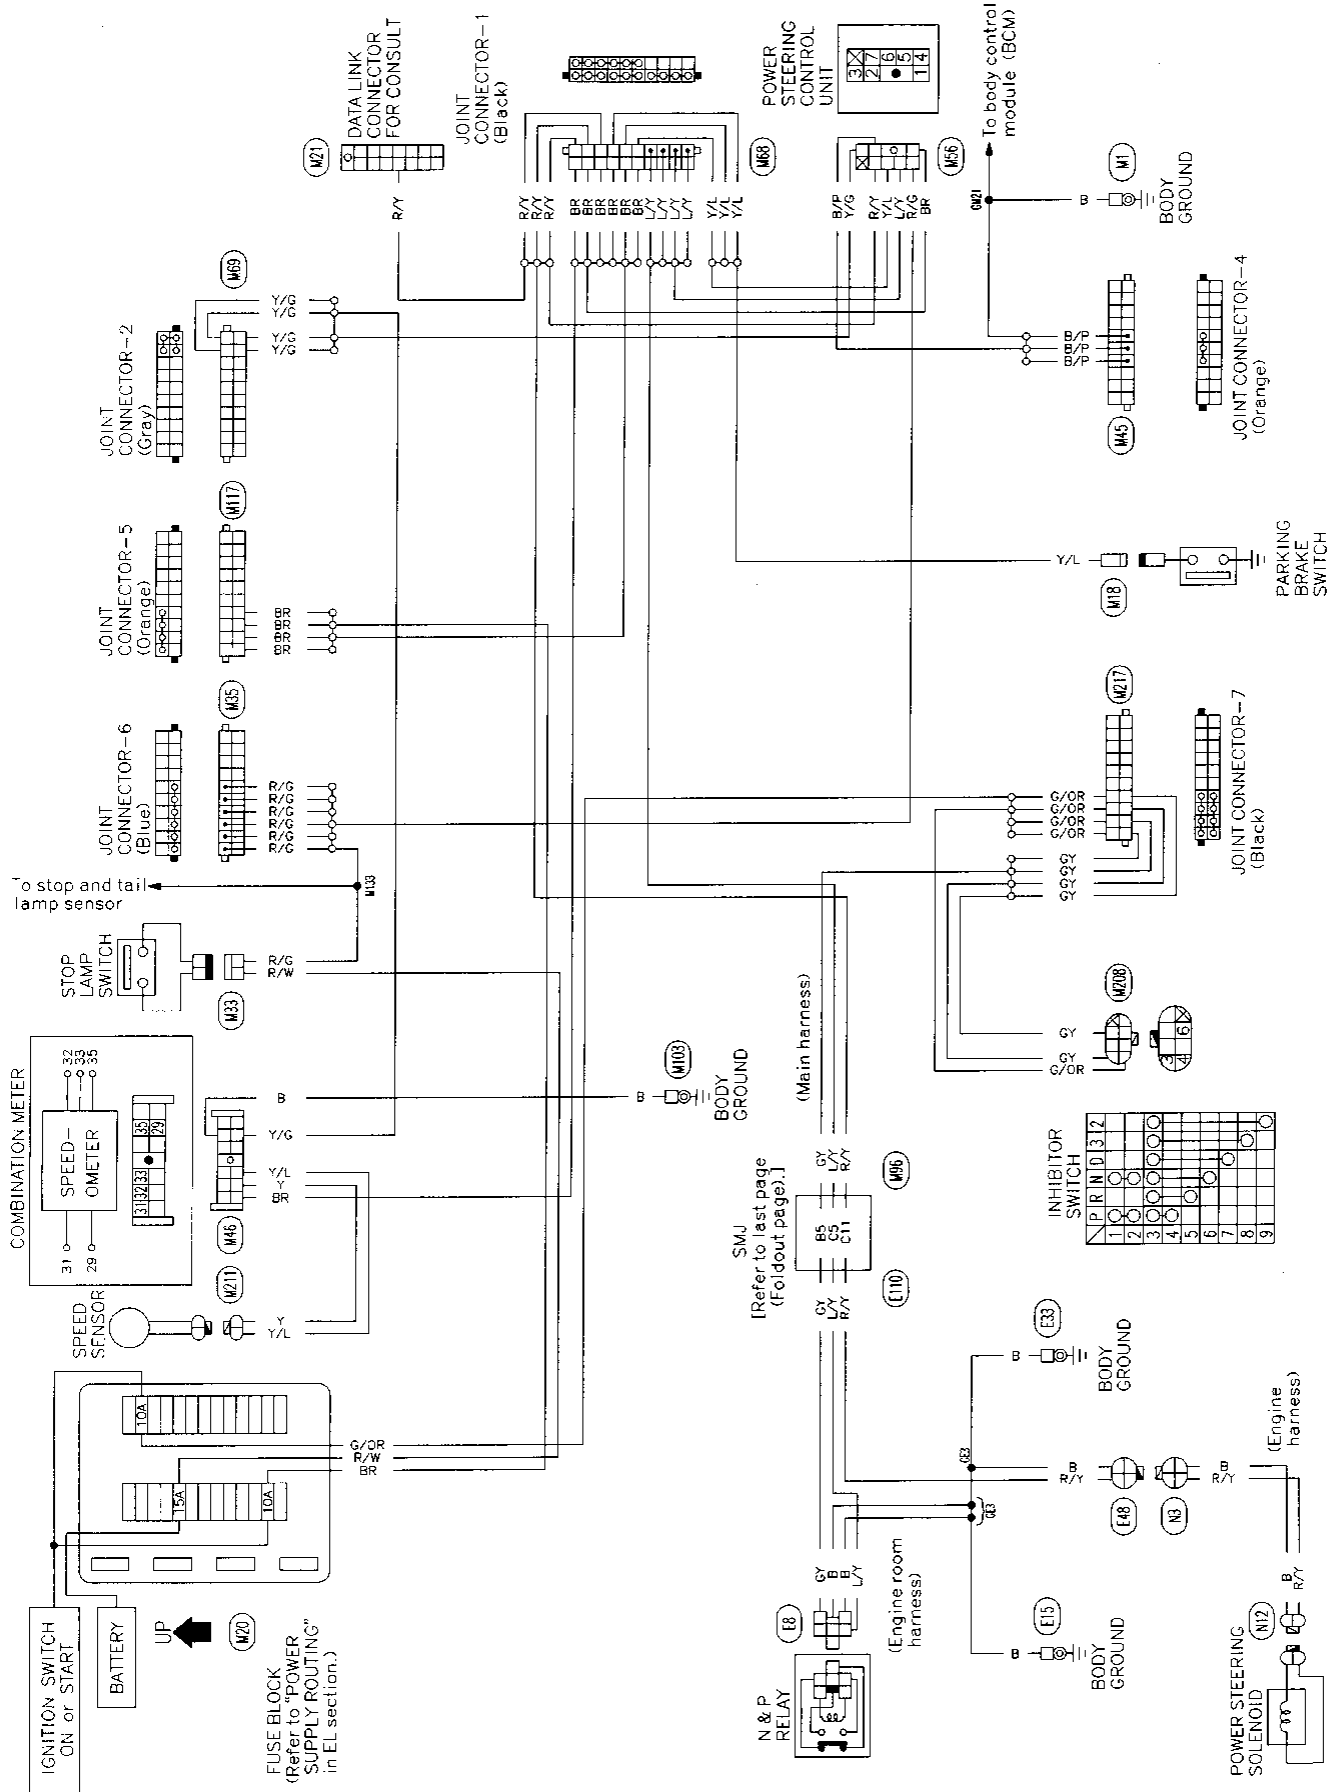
DATA LINK CONNECTOR FOR CONSULT
M21
R/Y

JOINT CONNECTOR-1 (Black)
M68
R/Y R/Y R/Y BR BR BR BR BR BR L/Y L/Y L/Y L/Y Y/L Y/L Y/L

POWER STEERING CONTROL UNIT
3 7 2 6 5 1 4
M56
B/P Y/G R/Y Y/L L/Y R/G BR

To body control module (BCM)
GM21

M1
B
BODY GROUND

M69
Y/G
Y/G
Y/G
Y/G

JOINT CONNECTOR-2 (Gray)

M45
B/P
B/P
B/P

JOINT CONNECTOR-4 (Orange)

JOINT CONNECTOR-5 (Orange)
M117
BR
BR
BR
BR

Y/L
M18
PARKING BRAKE SWITCH

JOINT CONNECTOR-6 (Blue)
M35
R/G
R/G
R/G
R/G
R/G
R/G

M217
G/OR
G/OR
G/OR
G/OR
GY
GY
GY
GY
JOINT CONNECTOR-7 (Black)

To stop and tail lamp sensor
M133

STOP LAMP SWITCH
M33
R/G
R/W

M208
GY
GY
G/OR
3 4 6

COMBINATION METER
32
33
35
SPEED-OMETER
35 29
31 32 33
31 29

B
Y/G
Y/L
Y
BR
M46

M103
B
BODY GROUND

(Main harness)

INHIBITOR SWITCH
| | P | R | N | D | 3 | 2 |
|---|---|---|---|---|---|---|
| 1 | | | | | | |
| 2 | | | | | | |
| 3 | | | | | | |
| 4 | | | | | | |
| 5 | | | | | | |
| 6 | | | | | | |
| 7 | | | | | | |
| 8 | | | | | | |
| 9 | | | | | | |

SMJ
[Refer to last page (Foldout page).]
GY L/Y R/Y
M96
B5 C5 C11
E110
GY L/Y R/Y

SPEED SENSOR
M211
Y
Y/L

10A
G/OR
R/W
BR
15A
10A

E33
B
BODY GROUND

CE3
B
R/Y
E48
N3
B
R/Y
(Engine harness)

CE3

E15
B
BODY GROUND

IGNITION SWITCH ON or START
BATTERY
UP
M20
FUSE BLOCK (Refer to "POWER SUPPLY ROUTING" in EL section.)

GY B B L/Y
E8
N & P RELAY
(Engine room harness)

N12
B
R/Y
POWER STEERING SOLENOID